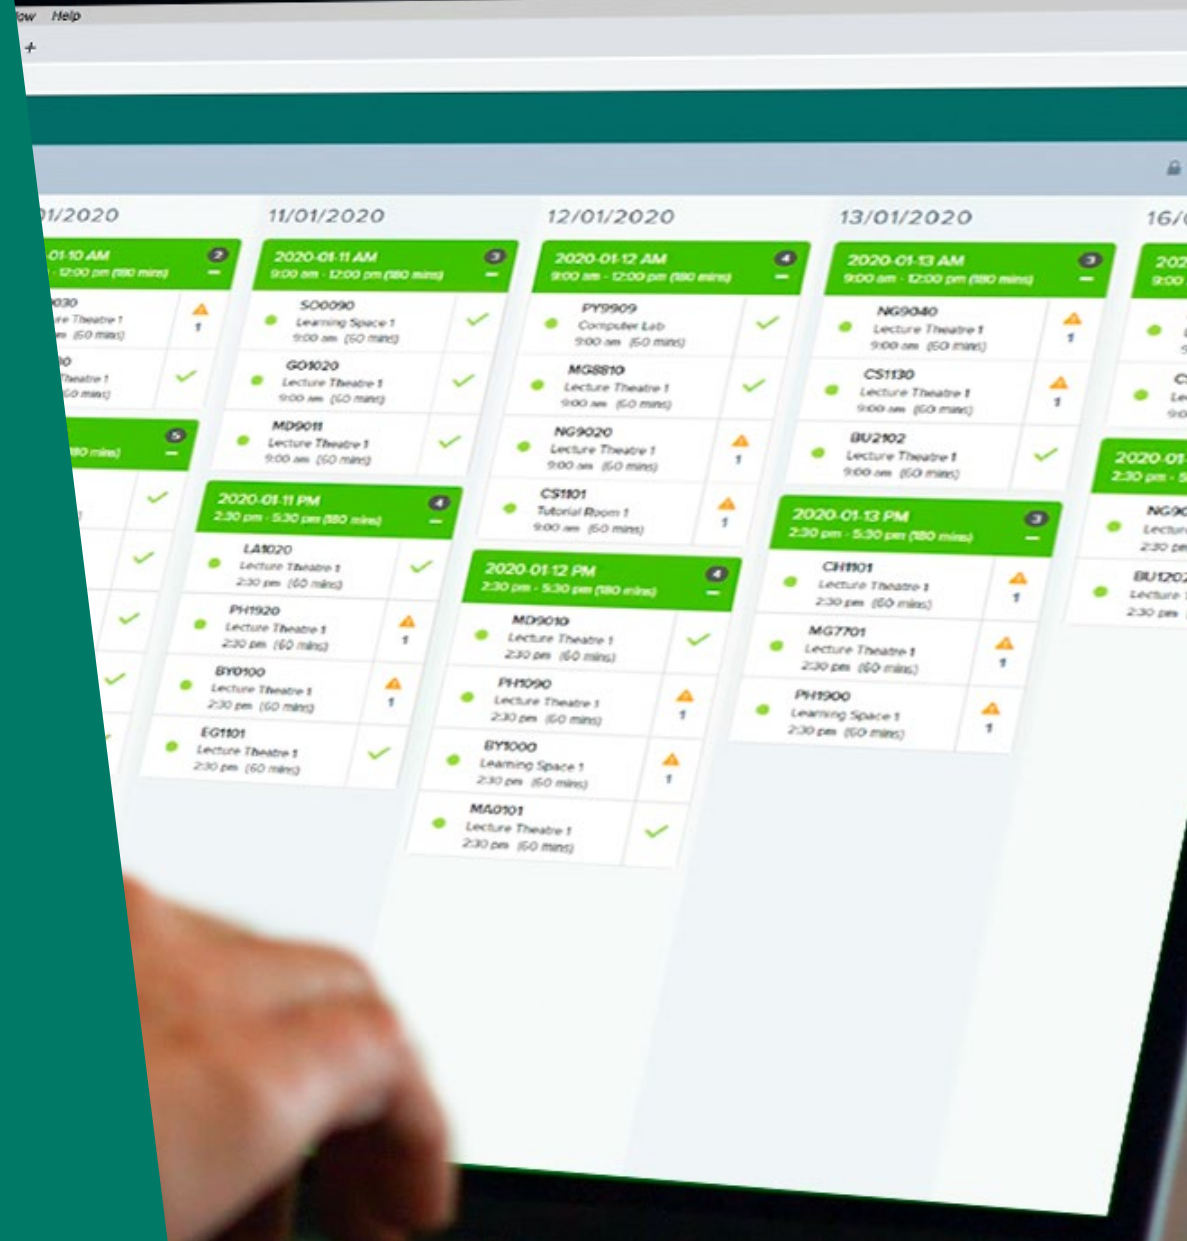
low Help

+

01/2020

-01-10 AM 2
- 12:00 pm (180 mins) −

030
re Theatre 1
n (60 mins) 1

0
Theatre 1
60 mins)

5
80 mins) −

11/01/2020

2020-01-11 AM 3
9:00 am - 12:00 pm (180 mins) −

SO0090
Learning Space 1
9:00 am (60 mins)

GO1020
Lecture Theatre 1
9:00 am (60 mins)

MD9011
Lecture Theatre 1
9:00 am (60 mins)

2020-01-11 PM 4
2:30 pm - 5:30 pm (180 mins) −

LA1020
Lecture Theatre 1
2:30 pm (60 mins)

PH1920
Lecture Theatre 1
2:30 pm (60 mins) 1

BY0100
Lecture Theatre 1
2:30 pm (60 mins) 1

EG1101
Lecture Theatre 1
2:30 pm (60 mins)

12/01/2020

2020-01-12 AM 4
9:00 am - 12:00 pm (180 mins) −

PY9909
Computer Lab
9:00 am (60 mins)

MG8810
Lecture Theatre 1
9:00 am (60 mins)

NG9020
Lecture Theatre 1
9:00 am (60 mins) 1

CS1101
Tutorial Room 1
9:00 am (60 mins) 1

2020-01-12 PM 4
2:30 pm - 5:30 pm (180 mins) −

MD9010
Lecture Theatre 1
2:30 pm (60 mins)

PH1090
Lecture Theatre 1
2:30 pm (60 mins) 1

BY1000
Learning Space 1
2:30 pm (60 mins) 1

MA0101
Lecture Theatre 1
2:30 pm (60 mins)

13/01/2020

2020-01-13 AM 3
9:00 am - 12:00 pm (180 mins) −

NG9040
Lecture Theatre 1
9:00 am (60 mins) 1

CS1130
Lecture Theatre 1
9:00 am (60 mins) 1

BU2102
Lecture Theatre 1
9:00 am (60 mins)

2020-01-13 PM 3
2:30 pm - 5:30 pm (180 mins) −

CH1101
Lecture Theatre 1
2:30 pm (60 mins) 1

MG7701
Lecture Theatre 1
2:30 pm (60 mins) 1

PH1900
Learning Space 1
2:30 pm (60 mins) 1

16/0

202
9:00

C
Le
9:0

2020-01
2:30 pm - 5

NG90
Lectur
2:30 pn

BU1202
Lecture
2:30 pm